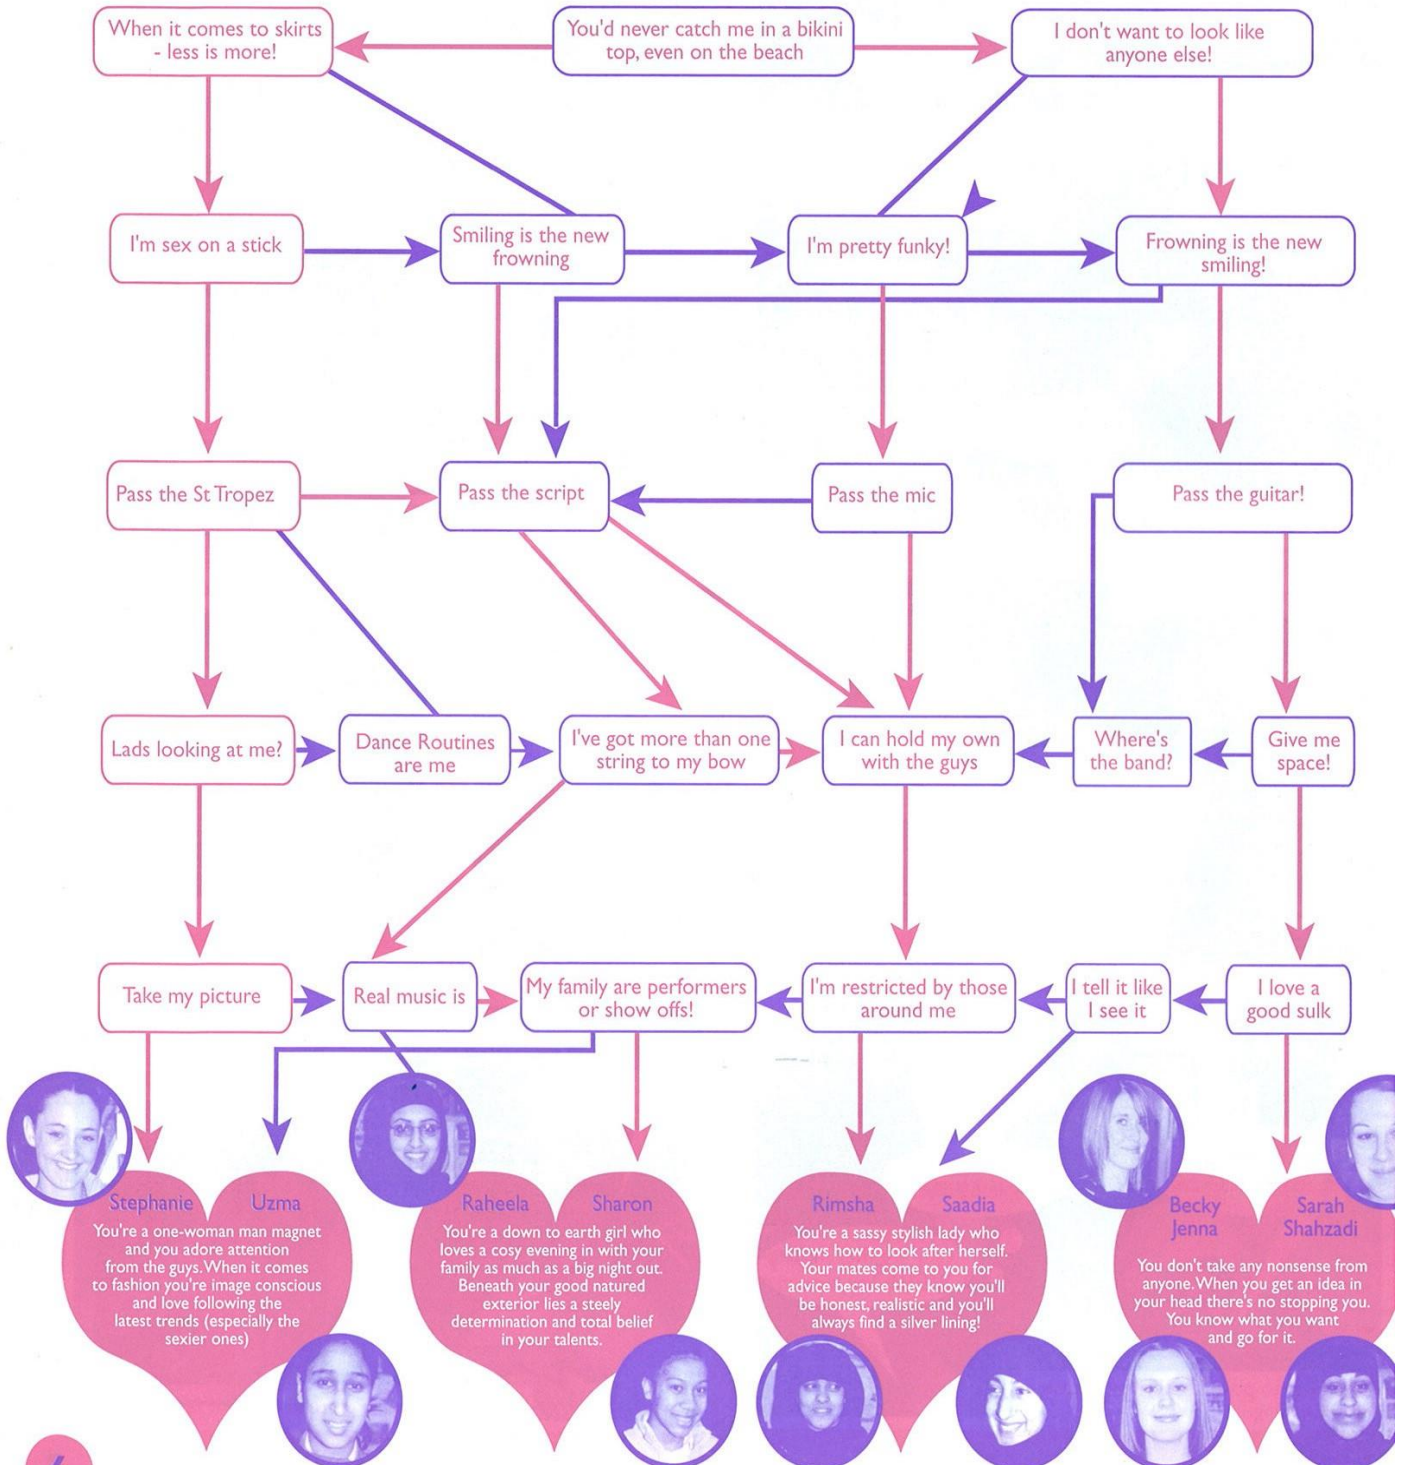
When it comes to skirts - less is more!

You'd never catch me in a bikini top, even on the beach

I don't want to look like anyone else!

I'm sex on a stick

Smiling is the new frowning

I'm pretty funky!

Frowning is the new smiling!

Pass the St Tropez

Pass the script

Pass the mic

Pass the guitar!

Lads looking at me?

Dance Routines are me

I've got more than one string to my bow

I can hold my own with the guys

Where's the band?

Give me space!

Take my picture

Real music is

My family are performers or show offs!

I'm restricted by those around me

I tell it like I see it

I love a good sulk

Stephanie Uzma

You're a one-woman man magnet and you adore attention from the guys. When it comes to fashion you're image conscious and love following the latest trends (especially the sexier ones)

Raheela Sharon

You're a down to earth girl who loves a cosy evening in with your family as much as a big night out. Beneath your good natured exterior lies a steely determination and total belief in your talents.

Rimsha Saadia

You're a sassy stylish lady who knows how to look after herself. Your mates come to you for advice because they know you'll be honest, realistic and you'll always find a silver lining!

Becky Jenna Sarah Shahzadi

You don't take any nonsense from anyone. When you get an idea in your head there's no stopping you. You know what you want and go for it.

4